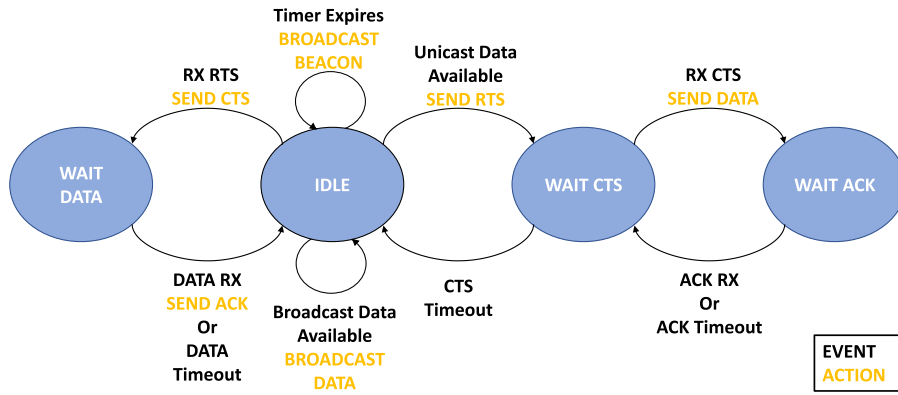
Timer Expires
BROADCAST BEACON

RX RTS
SEND CTS

Unicast Data Available
SEND RTS

RX CTS
SEND DATA

WAIT DATA

IDLE

WAIT CTS

WAIT ACK

DATA RX
SEND ACK
Or
DATA Timeout

Broadcast Data Available
BROADCAST DATA

CTS Timeout

ACK RX
Or
ACK Timeout

EVENT
ACTION